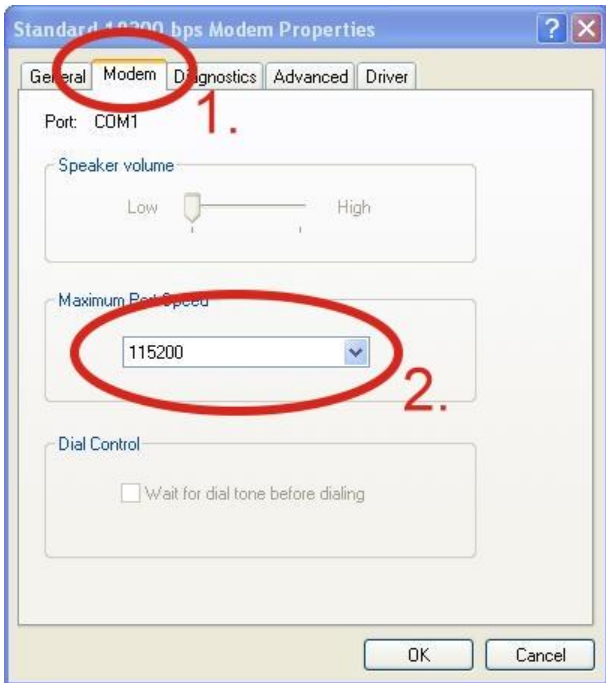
Standard 19200 bps Modem Properties

General | Modem | Diagnostics | Advanced | Driver

1.

Port: COM1

Speaker volume

Low High

Maximum Port Speed

115200

2.

Dial Control

Wait for dial tone before dialing

OK Cancel